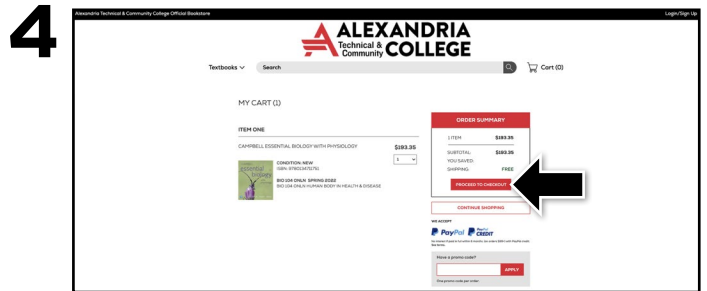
4

Alexandria Technical & Community College Official Bookstore

Login/Sign Up

ALEXANDRIA Technical & Community COLLEGE

Textbooks

Search

Cart (0)

MY CART (1)

ITEM ONE

CAMPBELL ESSENTIAL BIOLOGY WITH PHYSIOLOGY

$193.35

1

CONDITION: NEW
ISBN: 9780134711751

BIO 104 ONLN SPRING 2022
BIO 104 ONLN HUMAN BODY IN HEALTH & DISEASE

ORDER SUMMARY

1 ITEM $193.35

SUBTOTAL: $193.35
YOU SAVED:
SHIPPING: FREE

PROCEED TO CHECKOUT

CONTINUE SHOPPING

WE ACCEPT

PayPal PayPal CREDIT

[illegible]

Have a promo code?

APPLY

One promo code per order.